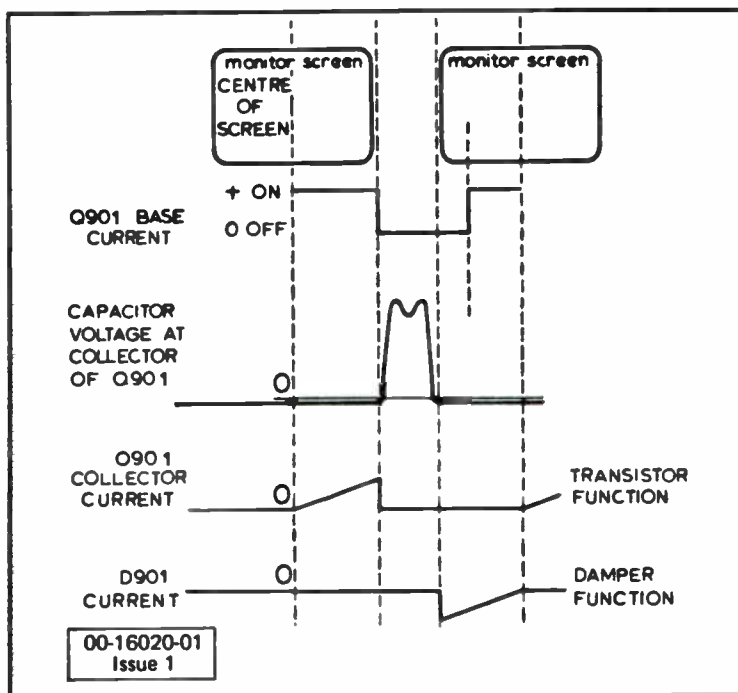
monitor screen
CENTRE OF SCREEN

monitor screen

+ ON
0 OFF

Q901 BASE CURRENT

CAPACITOR VOLTAGE AT COLLECTOR OF Q901

0

Q901 COLLECTOR CURRENT

0

TRANSISTOR FUNCTION

D901 CURRENT

0

DAMPER FUNCTION

00-16020-01
Issue 1